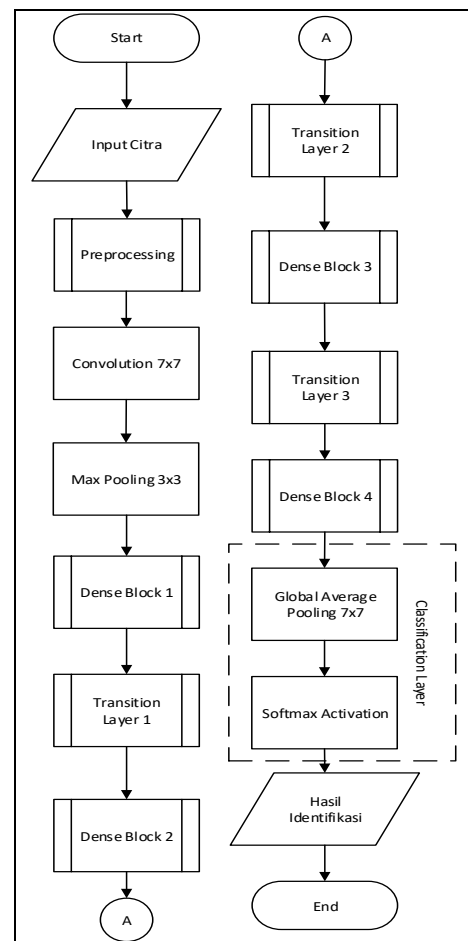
Start

Input Citra

Preprocessing

Convolution 7x7

Max Pooling 3x3

Dense Block 1

Transition Layer 1

Dense Block 2

A

A

Transition Layer 2

Dense Block 3

Transition Layer 3

Dense Block 4

Global Average Pooling 7x7

Softmax Activation

Classification Layer

Hasil Identifikasi

End